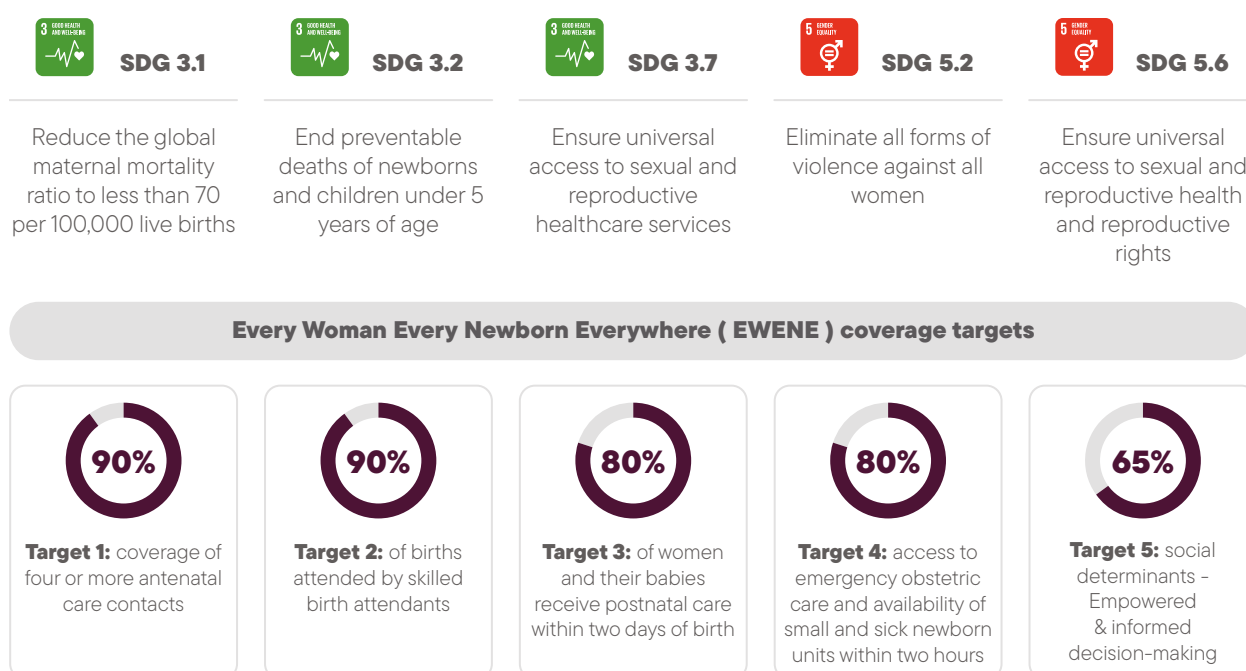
3 GOOD HEALTH AND WELL-BEING

SDG 3.1

Reduce the global maternal mortality ratio to less than 70 per 100,000 live births

3 GOOD HEALTH AND WELL-BEING

SDG 3.2

End preventable deaths of newborns and children under 5 years of age

3 GOOD HEALTH AND WELL-BEING

SDG 3.7

Ensure universal access to sexual and reproductive healthcare services

5 GENDER EQUALITY

SDG 5.2

Eliminate all forms of violence against all women

5 GENDER EQUALITY

SDG 5.6

Ensure universal access to sexual and reproductive health and reproductive rights

Every Woman Every Newborn Everywhere ( EWENE ) coverage targets

90%

**Target 1:** coverage of four or more antenatal care contacts

90%

**Target 2:** of births attended by skilled birth attendants

80%

**Target 3:** of women and their babies receive postnatal care within two days of birth

80%

**Target 4:** access to emergency obstetric care and availability of small and sick newborn units within two hours

65%

**Target 5:** social determinants - Empowered & informed decision-making